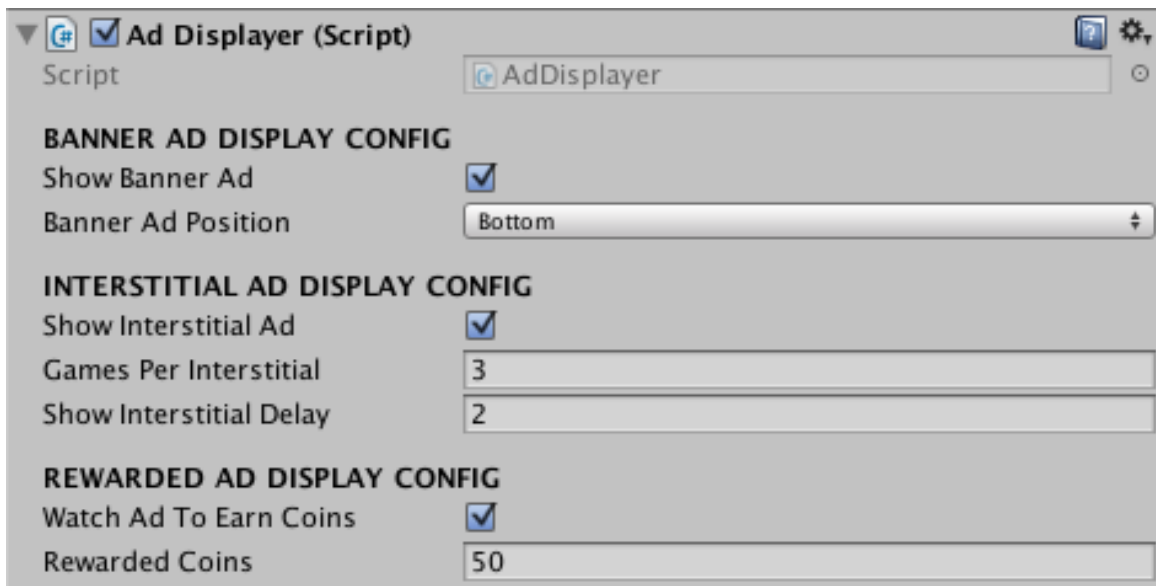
Ad Displayer (Script)
Script AdDisplayer

BANNER AD DISPLAY CONFIG
Show Banner Ad
Banner Ad Position Bottom

INTERSTITIAL AD DISPLAY CONFIG
Show Interstitial Ad
Games Per Interstitial 3
Show Interstitial Delay 2

REWARDED AD DISPLAY CONFIG
Watch Ad To Earn Coins
Rewarded Coins 50